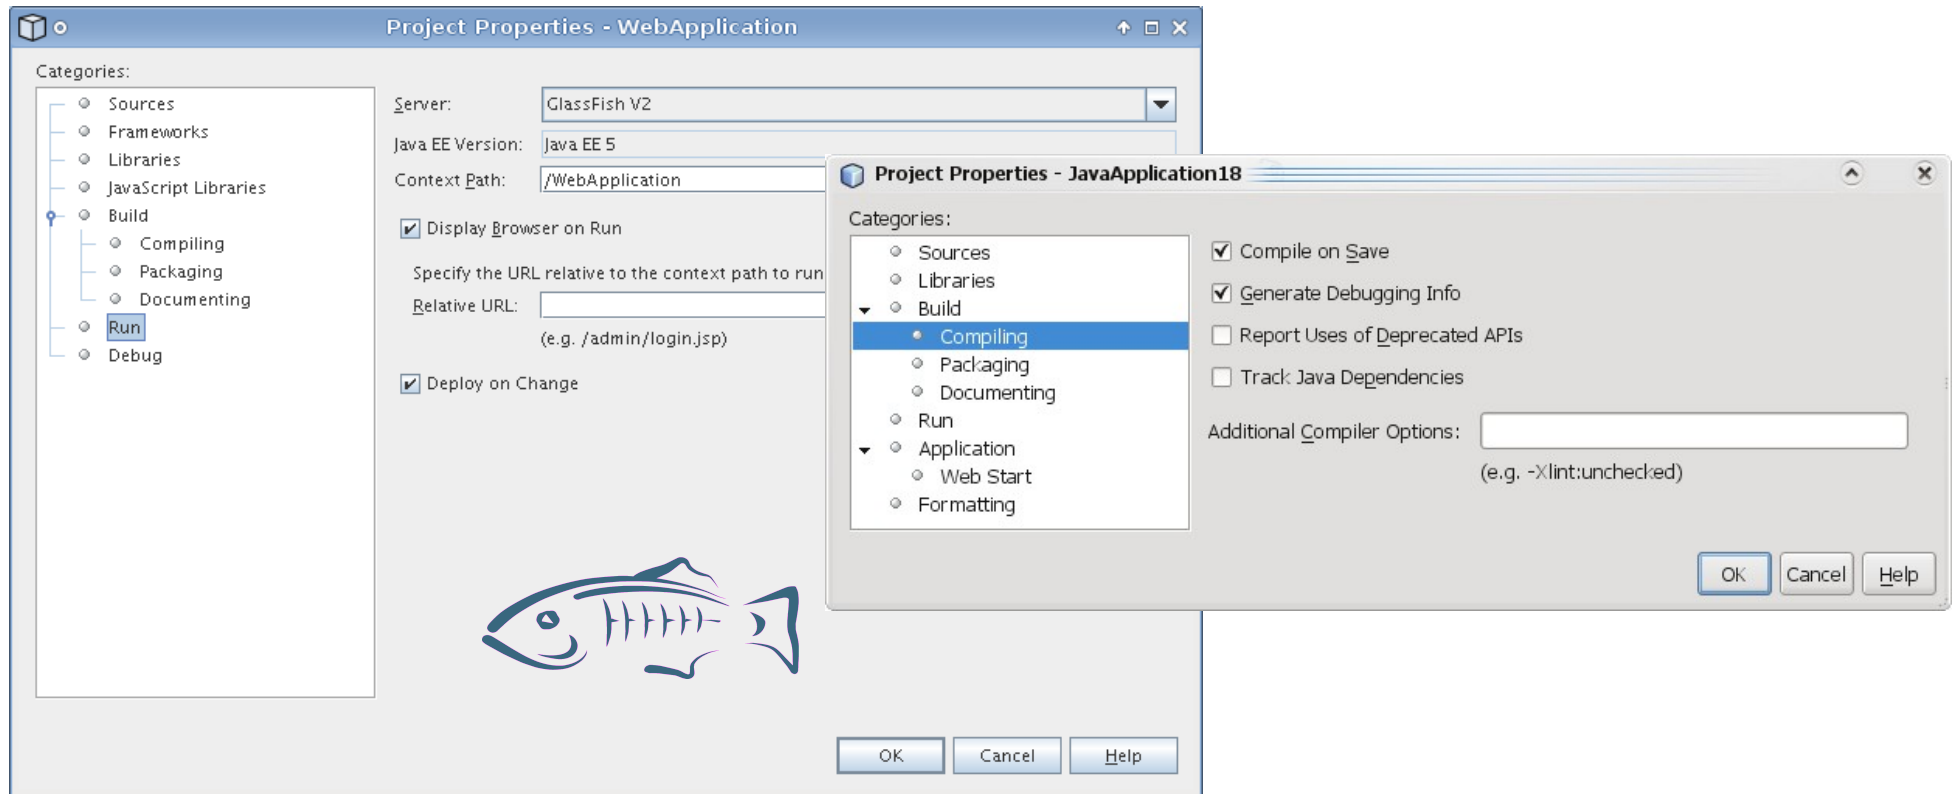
Project Properties - WebApplication

Categories:

Sources
Frameworks
Libraries
JavaScript Libraries
Build
Compiling
Packaging
Documenting
Run
Debug

Server: GlassFish V2

Java EE Version: Java EE 5

Context Path: /WebApplication

Display Browser on Run

Specify the URL relative to the context path to run

Relative URL:

(e.g. /admin/login.jsp)

Deploy on Change

OK Cancel Help

Project Properties - JavaApplication18

Categories:

Sources
Libraries
Build
Compiling
Packaging
Documenting
Run
Application
Web Start
Formatting

Compile on Save

Generate Debugging Info

Report Uses of Deprecated APIs

Track Java Dependencies

Additional Compiler Options:

(e.g. -Xlint:unchecked)

OK Cancel Help